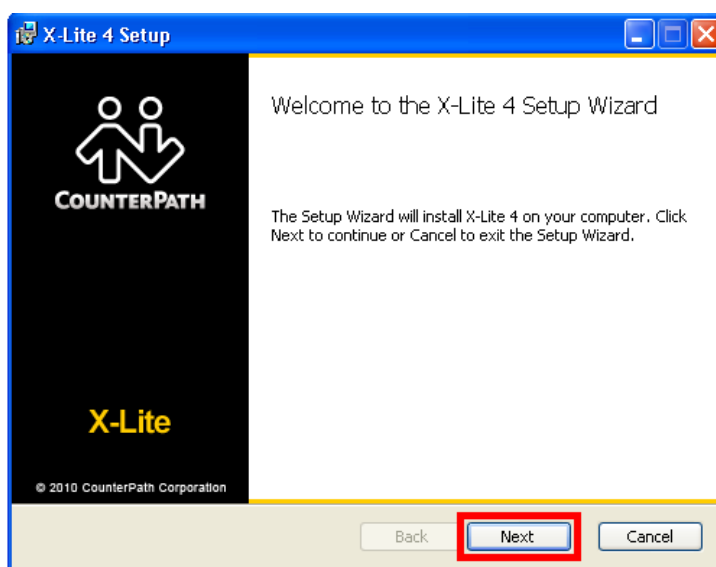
X-Lite 4 Setup

COUNTERPATH

X-Lite

© 2010 CounterPath Corporation

Welcome to the X-Lite 4 Setup Wizard

The Setup Wizard will install X-Lite 4 on your computer. Click Next to continue or Cancel to exit the Setup Wizard.

Back
Next
Cancel